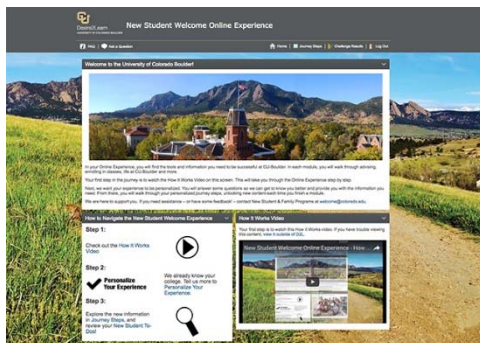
CU Desire2Learn UNIVERSITY OF COLORADO BOULDER

New Student Welcome Online Experience

FAQ | Ask a Question

Home | Journey Steps | Challenge Results | Log Out

Welcome to the University of Colorado Boulder!

In your Online Experience, you will find the tools and information you need to be successful at CU-Boulder. In each module, you will walk through advising, enrolling in classes, life at CU-Boulder and more.

Your first step in the journey is to watch the How It Works Video on this screen. This will take you through the Online Experience step by step.

Next, we want your experience to be personalized. You will answer some questions so we can get to know you better and provide you with the information you need. From there, you will walk through your personalized journey steps, unlocking new content each time you finish a module.

We are here to support you. If you need assistance -- or have some feedback! -- contact New Student & Family Programs at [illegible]@colorado.edu.

How to Navigate the New Student Welcome Experience

Step 1:

Check out the How It Works Video

Step 2:

Personalize Your Experience

We already know your college. Tell us more to Personalize Your Experience.

Step 3:

Explore the new information in Journey Steps, and review your New Student To-Do!

How It Works Video

Your first step is to watch the How It Works video. If you have trouble viewing this content, view a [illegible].

New Student Welcome Online Experience - How ...